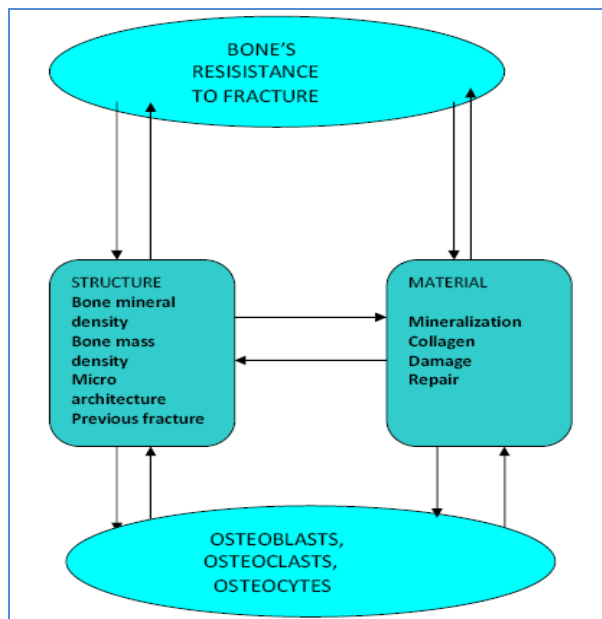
BONE'S
RESISISTANCE
TO FRACTURE

STRUCTURE
Bone mineral density
Bone mass density
Micro architecture
Previous fracture

MATERIAL

Mineralization
Collagen
Damage
Repair

OSTEOBLASTS,
OSTEOCLASTS,
OSTEOCYTES